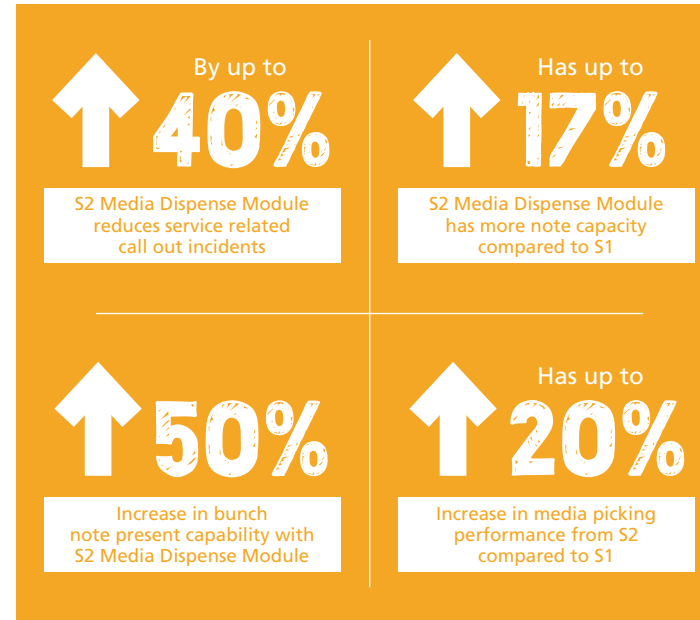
By up to
40%
S2 Media Dispense Module reduces service related call out incidents

Has up to
17%
S2 Media Dispense Module has more note capacity compared to S1

50%
Increase in bunch note present capability with S2 Media Dispense Module

Has up to
20%
Increase in media picking performance from S2 compared to S1